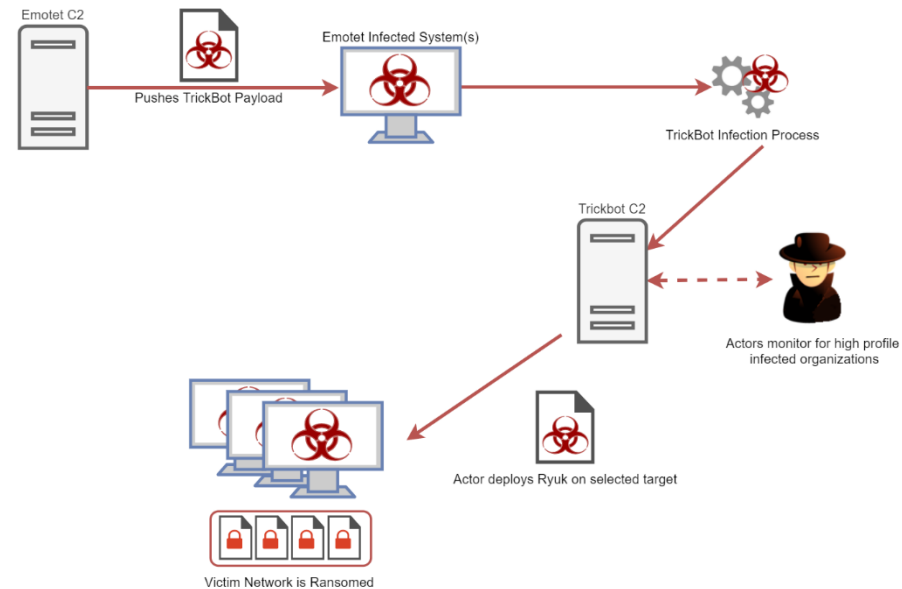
Emotet C2

Pushes TrickBot Payload

Emotet Infected System(s)

TrickBot Infection Process

Trickbot C2

Actors monitor for high profile infected organizations

Actor deploys Ryuk on selected target

Victim Network is Ransomed